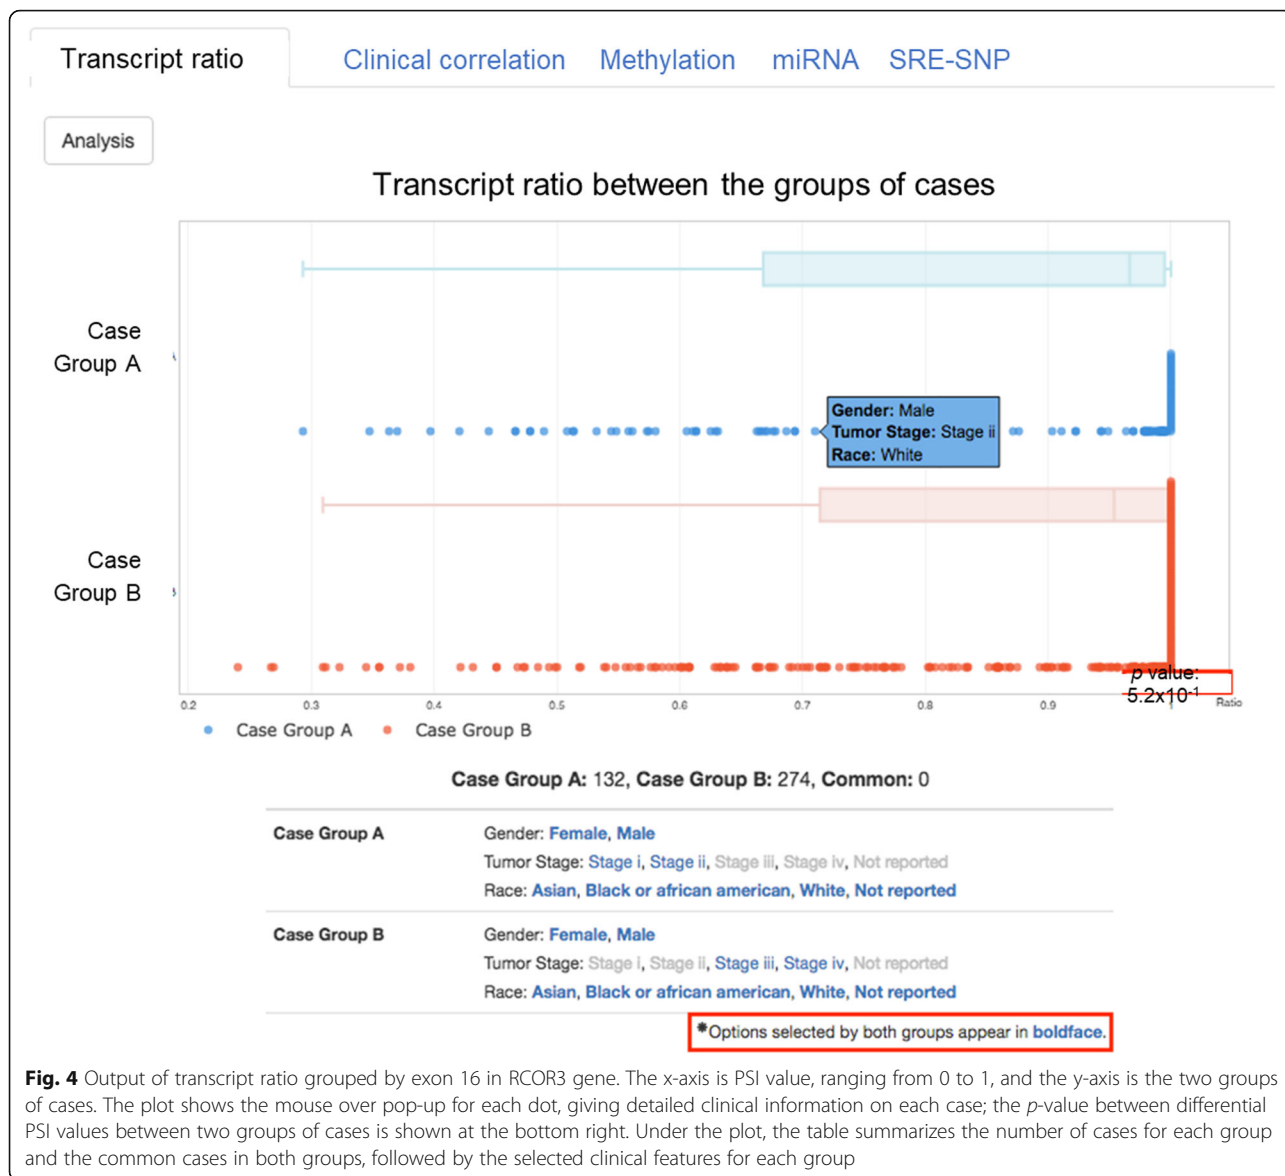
Transcript ratio Clinical correlation Methylation miRNA SRE-SNP

Analysis

Transcript ratio between the groups of cases

Case Group A

Gender: Male
Tumor Stage: Stage ii
Race: White

Case Group B

p value: $5.2x10^{-1}$

0.2 0.3 0.4 0.5 0.6 0.7 0.8 0.9 1 Ratio

Case Group A Case Group B

Case Group A: 132, Case Group B: 274, Common: 0

| Case Group A | Gender: Female, Male<br>Tumor Stage: Stage i, Stage ii, Stage iii, Stage iv, Not reported<br>Race: Asian, Black or african american, White, Not reported |
|---|---|
| Case Group B | Gender: Female, Male<br>Tumor Stage: Stage i, Stage ii, Stage iii, Stage iv, Not reported<br>Race: Asian, Black or african american, White, Not reported |

*Options selected by both groups appear in boldface.

Fig. 4 Output of transcript ratio grouped by exon 16 in RCOR3 gene. The x-axis is PSI value, ranging from 0 to 1, and the y-axis is the two groups of cases. The plot shows the mouse over pop-up for each dot, giving detailed clinical information on each case; the p-value between differential PSI values between two groups of cases is shown at the bottom right. Under the plot, the table summarizes the number of cases for each group and the common cases in both groups, followed by the selected clinical features for each group